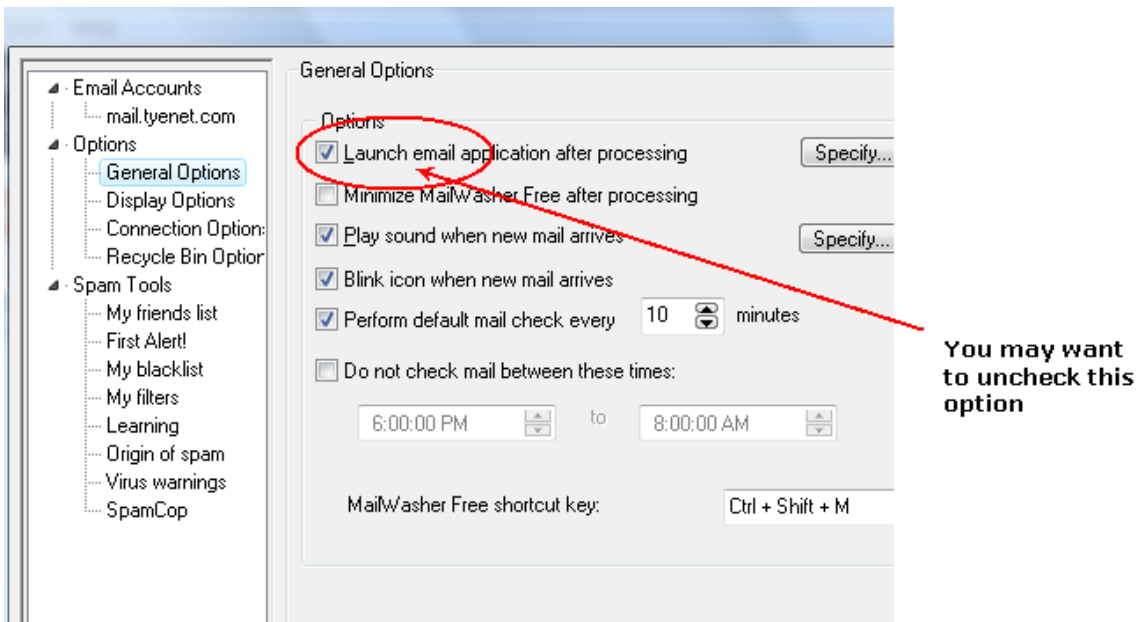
Email Accounts
mail.tyenet.com
Options
General Options
Display Options
Connection Option:
Recycle Bin Option
Spam Tools
My friends list
First Alert!
My blacklist
My filters
Learning
Origin of spam
Virus warnings
SpamCop

General Options

Options

Launch email application after processing
Specify...
Minimize MailWasher Free after processing
Play sound when new mail arrives
Specify...
Blink icon when new mail arrives
Perform default mail check every 10 minutes
Do not check mail between these times:
6:00:00 PM to 8:00:00 AM

MailWasher Free shortcut key: Ctrl + Shift + M

You may want to uncheck this option